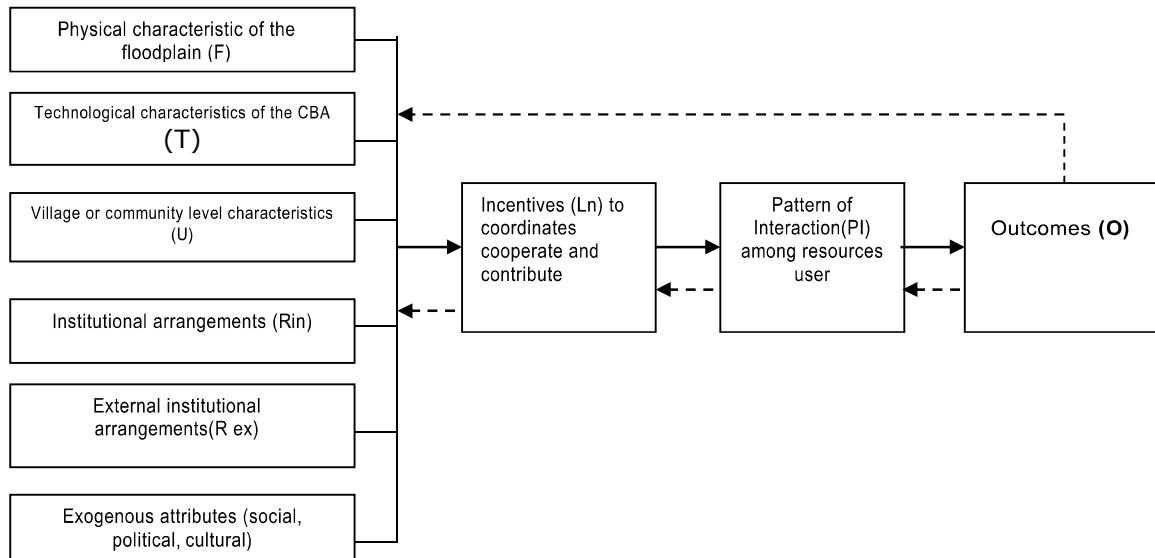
Physical characteristic of the floodplain (F)

Technological characteristics of the CBA
(T)

Village or community level characteristics (U)

Institutional arrangements (Rin)

External institutional arrangements(R ex)

Exogenous attributes (social, political, cultural)

Incentives (Ln) to coordinates cooperate and contribute

Pattern of Interaction(PI) among resources user

Outcomes (O)